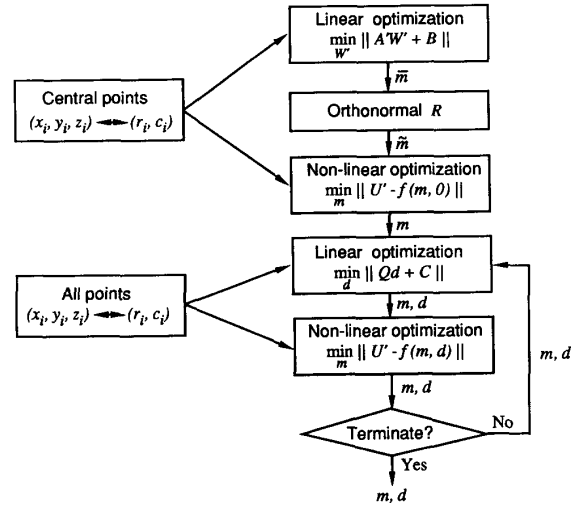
Central points
$(x_i, y_i, z_i) \longleftrightarrow (r_i, c_i)$

All points
$(x_i, y_i, z_i) \longleftrightarrow (r_i, c_i)$

Linear optimization
$\min_{W'} \| A'W' + B \|$

$\bar{m}$

Orthonormal $R$

$\tilde{m}$

Non-linear optimization
$\min_{m} \| U' - f(m, 0) \|$

$m$

Linear optimization
$\min_{d} \| Qd + C \|$

$m, d$

Non-linear optimization
$\min_{m} \| U' - f(m, d) \|$

$m, d$

$m, d$

Terminate?

No

Yes

$m, d$